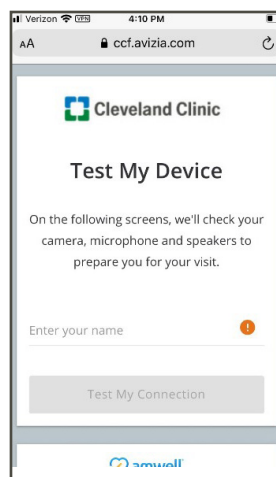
Verizon VPN 4:10 PM
AA ccf.avizia.com

Cleveland Clinic

Test My Device

On the following screens, we'll check your camera, microphone and speakers to prepare you for your visit.

Enter your name

Test My Connection

amwell